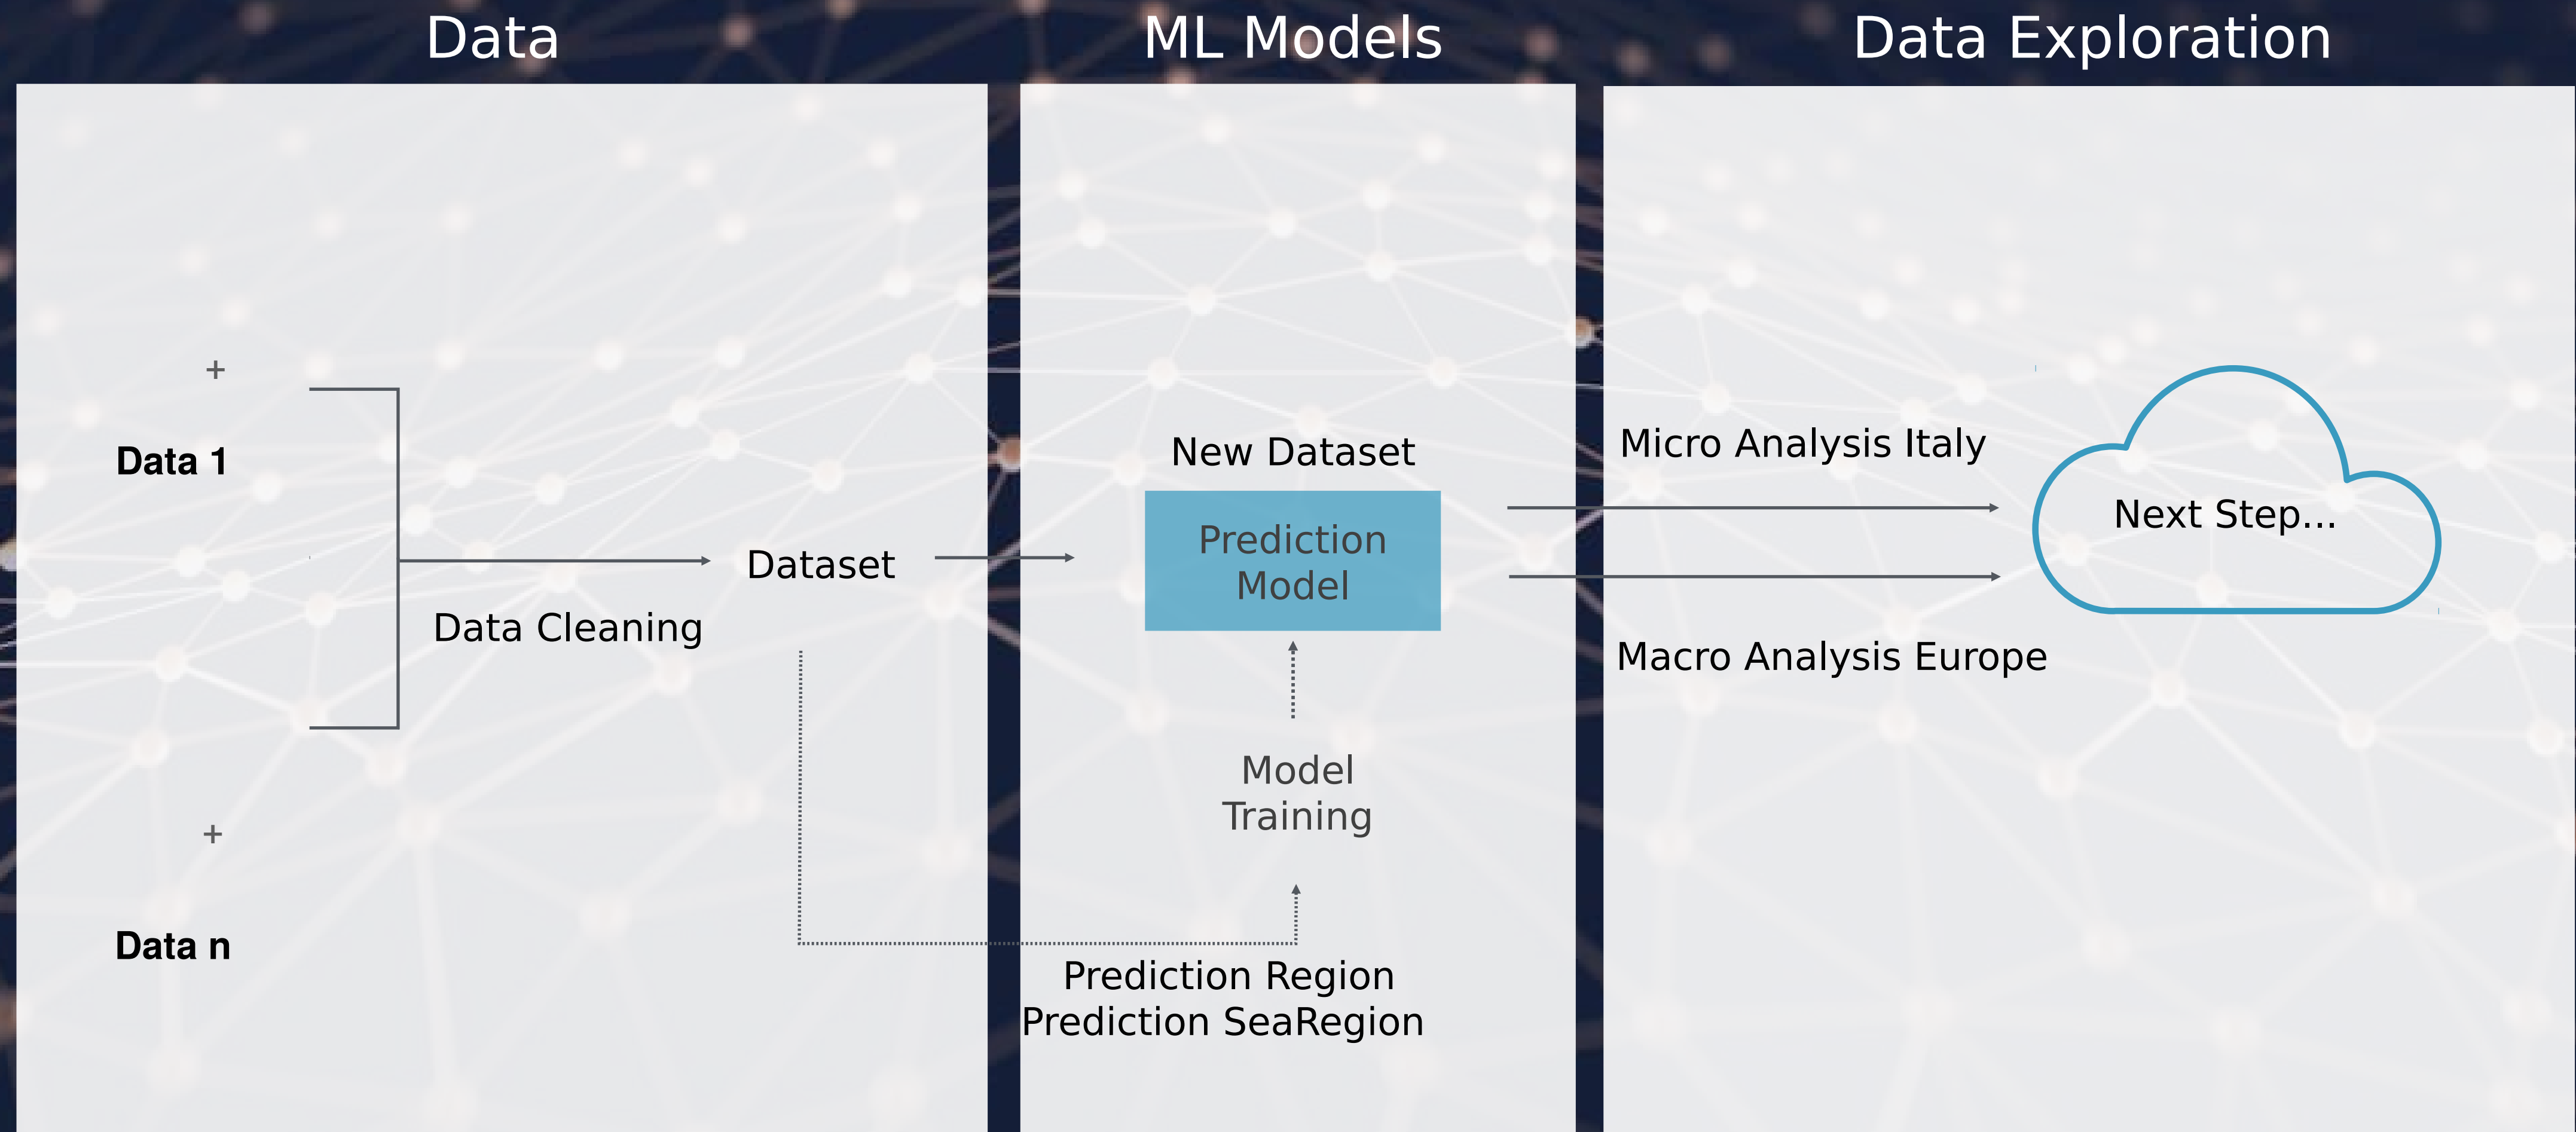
Data

ML Models

Data Exploration

+

Data 1

Data Cleaning

Dataset

+

Data n

New Dataset

Prediction Model

Model Training

Prediction Region
Prediction SeaRegion

Micro Analysis Italy

Macro Analysis Europe

Next Step...